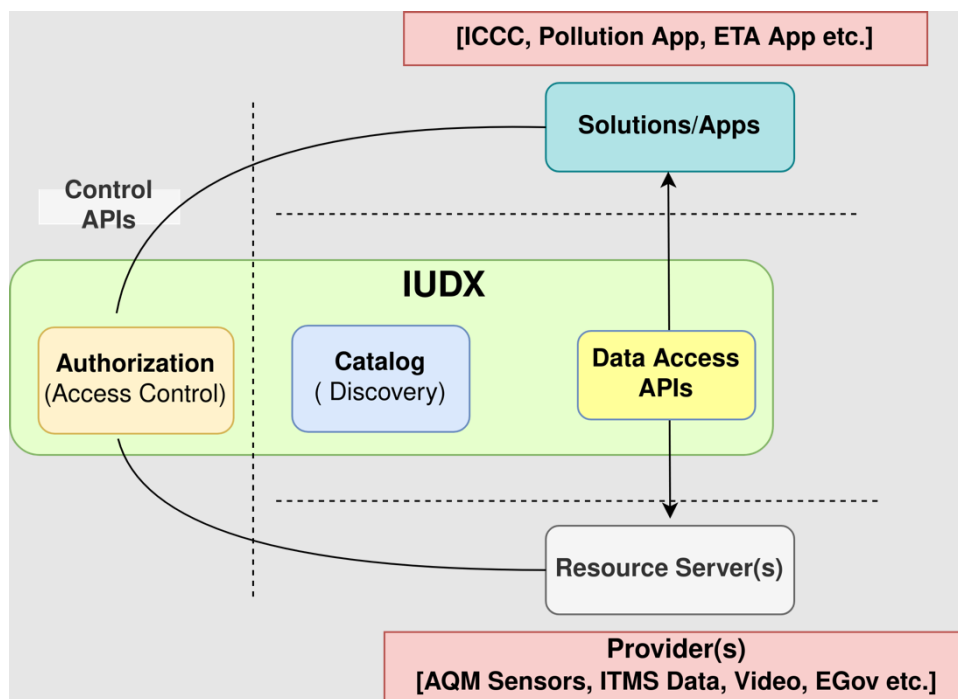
[ICCC, Pollution App, ETA App etc.]

Solutions/Apps

Control APIs

IUDX

Authorization
(Access Control)

Catalog
( Discovery)

Data Access APIs

Resource Server(s)

Provider(s)
[AQM Sensors, ITMS Data, Video, EGov etc.]